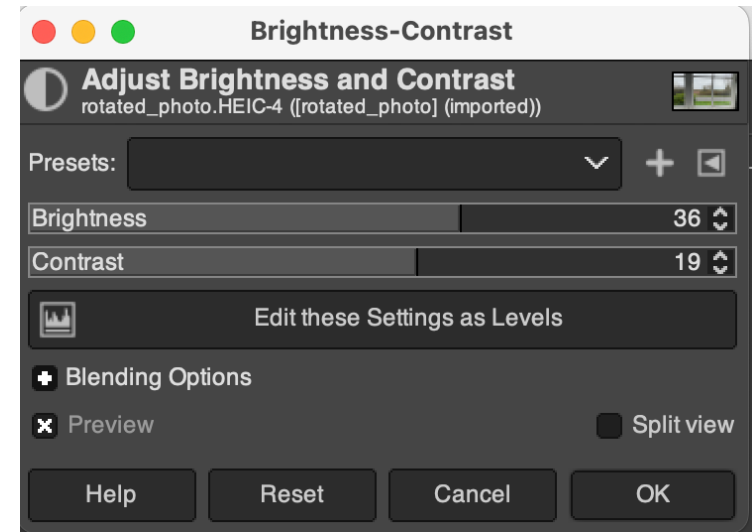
Brightness-Contrast

Adjust Brightness and Contrast
rotated_photo.HEIC-4 ([rotated_photo] (imported))

Presets:

Brightness 36

Contrast 19

Edit these Settings as Levels

Blending Options

Preview

Split view

Help

Reset

Cancel

OK